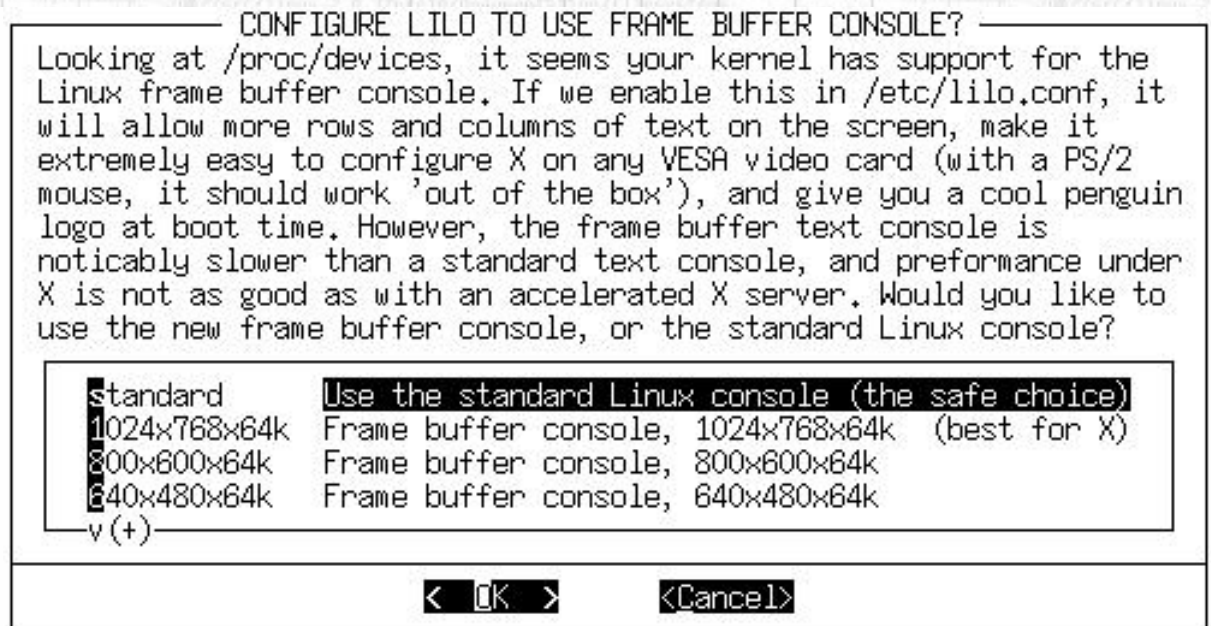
CONFIGURE LILO TO USE FRAME BUFFER CONSOLE?

Looking at /proc/devices, it seems your kernel has support for the Linux frame buffer console. If we enable this in /etc/lilo.conf, it will allow more rows and columns of text on the screen, make it extremely easy to configure X on any VESA video card (with a PS/2 mouse, it should work 'out of the box'), and give you a cool penguin logo at boot time. However, the frame buffer text console is noticably slower than a standard text console, and preformance under X is not as good as with an accelerated X server. Would you like to use the new frame buffer console, or the standard Linux console?

| | |
|---|---|
| standard | Use the standard Linux console (the safe choice) |
| 1024x768x64k | Frame buffer console, 1024x768x64k (best for X) |
| 800x600x64k | Frame buffer console, 800x600x64k |
| 640x480x64k | Frame buffer console, 640x480x64k |

v(+)

< OK > <Cancel>